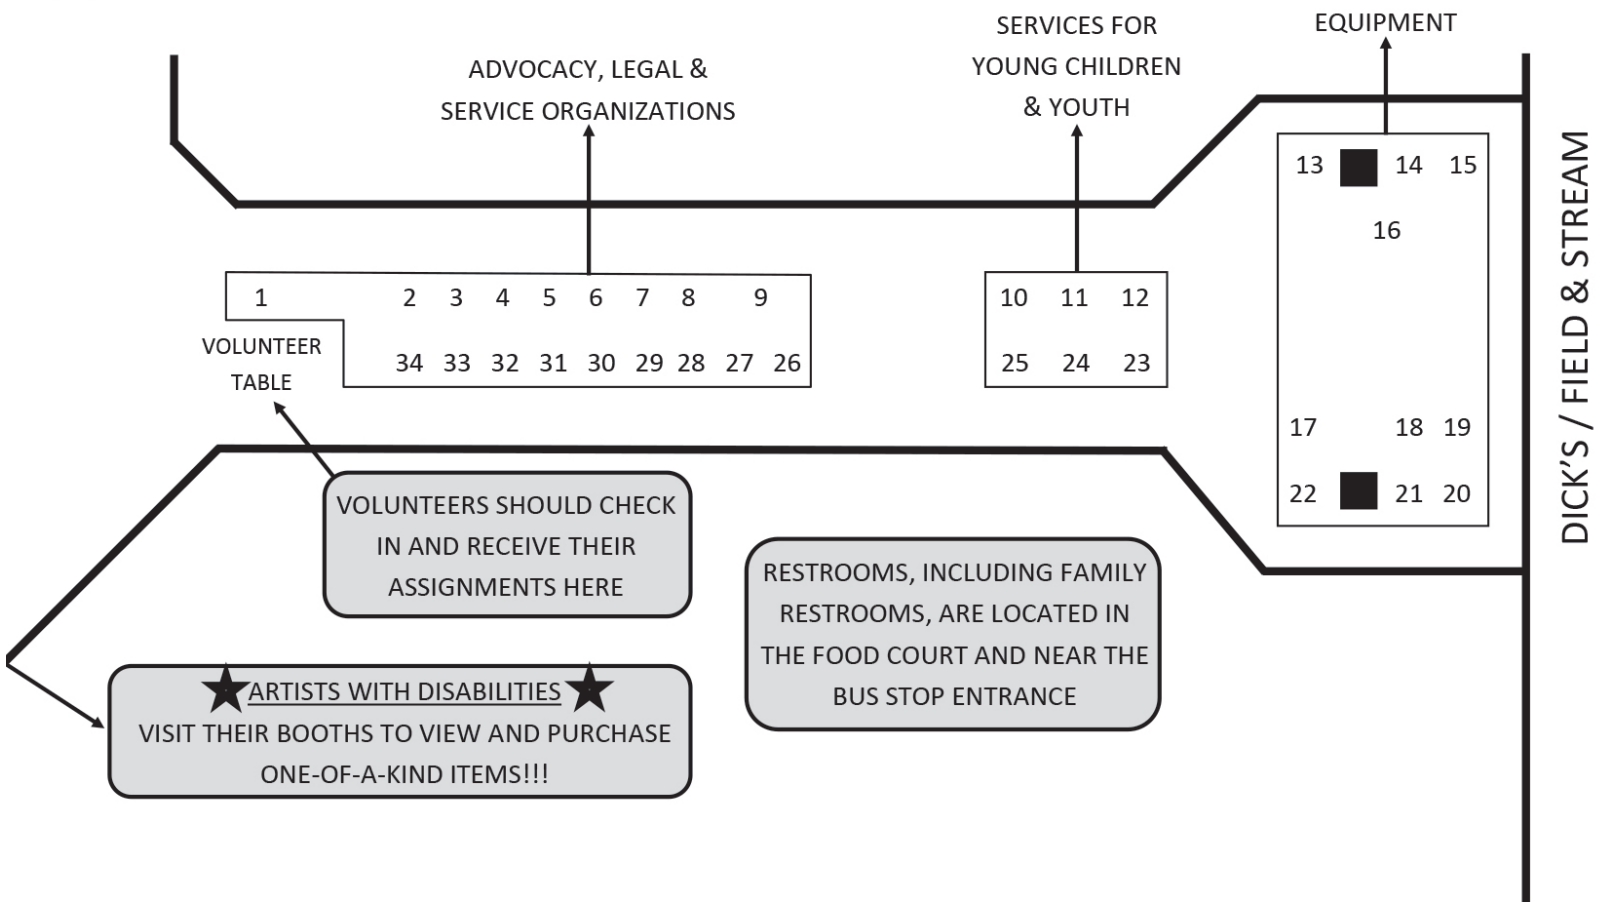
ADVOCACY, LEGAL & SERVICE ORGANIZATIONS

SERVICES FOR YOUNG CHILDREN & YOUTH

EQUIPMENT

1 2 3 4 5 6 7 8 9

34 33 32 31 30 29 28 27 26

VOLUNTEER TABLE

10 11 12

25 24 23

13 14 15

16

17 18 19

22 21 20

DICK'S / FIELD & STREAM

VOLUNTEERS SHOULD CHECK IN AND RECEIVE THEIR ASSIGNMENTS HERE

RESTROOMS, INCLUDING FAMILY RESTROOMS, ARE LOCATED IN THE FOOD COURT AND NEAR THE BUS STOP ENTRANCE

★ARTISTS WITH DISABILITIES★
VISIT THEIR BOOTHS TO VIEW AND PURCHASE ONE-OF-A-KIND ITEMS!!!